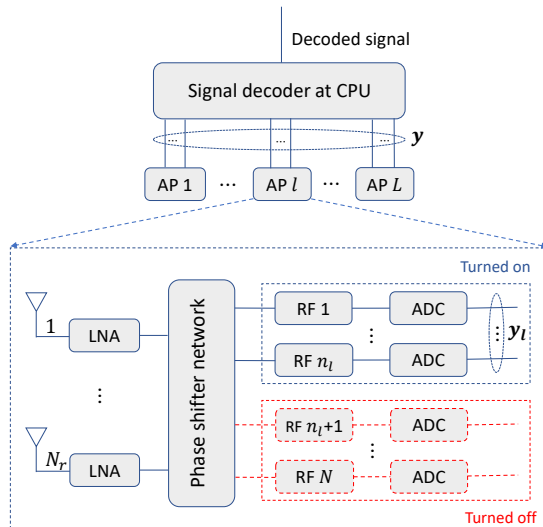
Decoded signal

Signal decoder at CPU

$\boldsymbol{y}$

AP 1 ⋯ AP $l$ ⋯ AP $L$

Turned on

1

LNA

⋮

$N_r$

LNA

Phase shifter network

RF 1

ADC

⋮

RF $n_l$

ADC

$\boldsymbol{y}_l$

RF $n_l$+1

ADC

⋮

RF $N$

ADC

Turned off